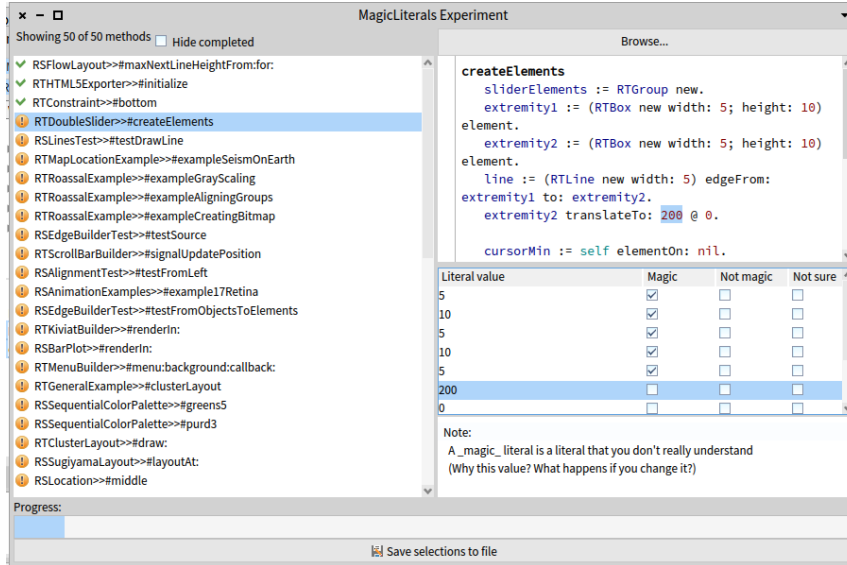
× − □ MagicLiterals Experiment

Showing 50 of 50 methods Hide completed

Browse...

RSFlowLayout>>#maxNextLineHeightFrom:for:
RTHTML5Exporter>>#initialize
RTConstraint>>#bottom
RTDoubleSlider>>#createElements
RSLinesTest>>#testDrawLine
RTMapLocationExample>>#exampleSeismOnEarth
RTRoassalExample>>#exampleGrayScaling
RTRoassalExample>>#exampleAligningGroups
RTRoassalExample>>#exampleCreatingBitmap
RSEdgeBuilderTest>>#testSource
RTScrollBarBuilder>>#signalUpdatePosition
RSAlignmentTest>>#testFromLeft
RSAnimationExamples>>#example17Retina
RSEdgeBuilderTest>>#testFromObjectsToElements
RTKiviatBuilder>>#renderIn:
RSBarPlot>>#renderIn:
RTMenuBuilder>>#menu:background:callback:
RTGeneralExample>>#clusterLayout
RSSequentialColorPalette>>#greens5
RSSequentialColorPalette>>#purd3
RTClusterLayout>>#draw:
RSSugiyamaLayout>>#layoutAt:
RSLocation>>#middle

createElements
sliderElements := RTGroup new.
extremity1 := (RTBox new width: 5; height: 10) element.
extremity2 := (RTBox new width: 5; height: 10) element.
line := (RTLine new width: 5) edgeFrom: extremity1 to: extremity2.
extremity2 translateTo: 200 @ 0.

cursorMin := self elementOn: nil.

| Literal value | Magic | Not magic | Not sure |
|---|---|---|---|
| 5 | ☑ | ☐ | ☐ |
| 10 | ☑ | ☐ | ☐ |
| 5 | ☑ | ☐ | ☐ |
| 10 | ☑ | ☐ | ☐ |
| 5 | ☑ | ☐ | ☐ |
| 200 | ☐ | ☐ | ☐ |
| 0 | ☐ | ☐ | ☐ |

Note:
A _magic_ literal is a literal that you don't really understand
(Why this value? What happens if you change it?)

Progress:

Save selections to file